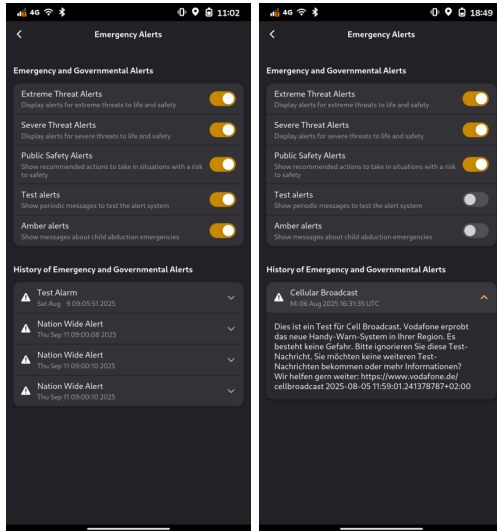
4G 11:02

Emergency Alerts

Emergency and Governmental Alerts

Extreme Threat Alerts
Display alerts for extreme threats to life and safety

Severe Threat Alerts
Display alerts for severe threats to life and safety

Public Safety Alerts
Show recommended actions to take in situations with a risk to safety

Test alerts
Show periodic messages to test the alert system

Amber alerts
Show messages about child abduction emergencies

History of Emergency and Governmental Alerts

Test Alarm
Sat Aug 9 09:05:51 2025

Nation Wide Alert
Thu Sep 11 09:00:08 2025

Nation Wide Alert
Thu Sep 11 09:00:10 2025

Nation Wide Alert
Thu Sep 11 09:00:10 2025

4G 18:49

Emergency Alerts

Emergency and Governmental Alerts

Extreme Threat Alerts
Display alerts for extreme threats to life and safety

Severe Threat Alerts
Display alerts for severe threats to life and safety

Public Safety Alerts
Show recommended actions to take in situations with a risk to safety

Test alerts
Show periodic messages to test the alert system

Amber alerts
Show messages about child abduction emergencies

History of Emergency and Governmental Alerts

Cellular Broadcast
Mi 06 Aug 2025 16:31:35 UTC

Dies ist ein Test für Cell Broadcast. Vodafone erprobt das neue Handy-Warn-System in Ihrer Region. Es besteht keine Gefahr. Bitte ignorieren Sie diese Test-Nachricht. Sie möchten keine weiteren Test-Nachrichten bekommen oder mehr Informationen? Wir helfen gern weiter: https://www.vodafone.de/cellbroadcast 2025-08-05 11:59:01.241378787+02:00